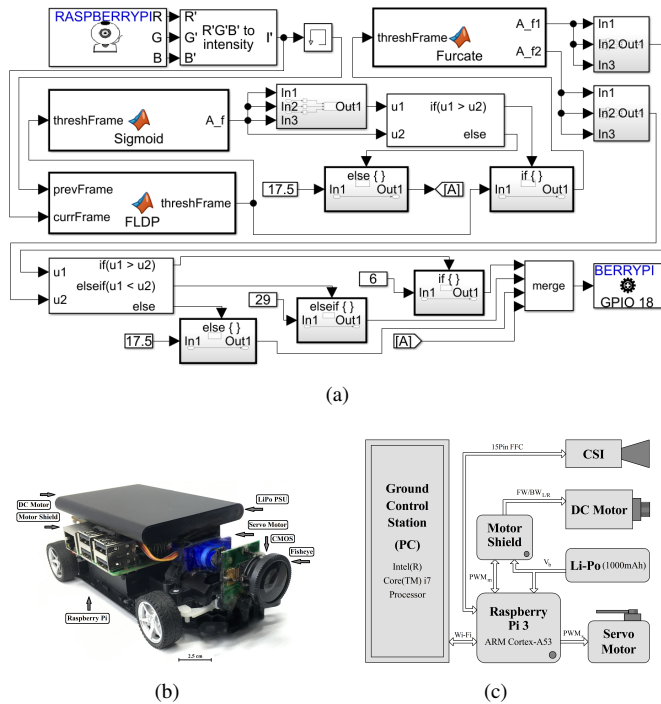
RASPBERRYPI R G B

R' G' B' R'G'B' to intensity I'

threshFrame Furcate A_f1 A_f2

In1 In2 Out1 In3

In1 In2 Out1 In3

threshFrame Sigmoid A_f

In1 In2 Out1 In3

u1 u2 if(u1 > u2) else

prevFrame currFrame FLDP threshFrame

17.5

else { } In1 Out1

[A]

if { } In1 Out1

u1 u2 if(u1 > u2) elseif(u1 < u2) else

6

if { } In1 Out1

merge

BERRYPI GPIO 18

29

elseif { } In1 Out1

17.5

else { } In1 Out1

[A]

(a)

DC Motor

Motor Shield

LiPo PSU

Servo Motor

CMOS

Fisheye

Raspberry Pi

2.5 cm

(b)

Ground Control Station (PC)

Intel(R) Core(TM) i7 Processor

15Pin FFC

CSI

FW/BW$_{L/R}$

DC Motor

Motor Shield

$V_B$

Li-Po (1000mAh)

PWM$_{M}$

Raspberry Pi 3

ARM Cortex-A53

Wi-Fi

PWM$_{S}$

Servo Motor

(c)